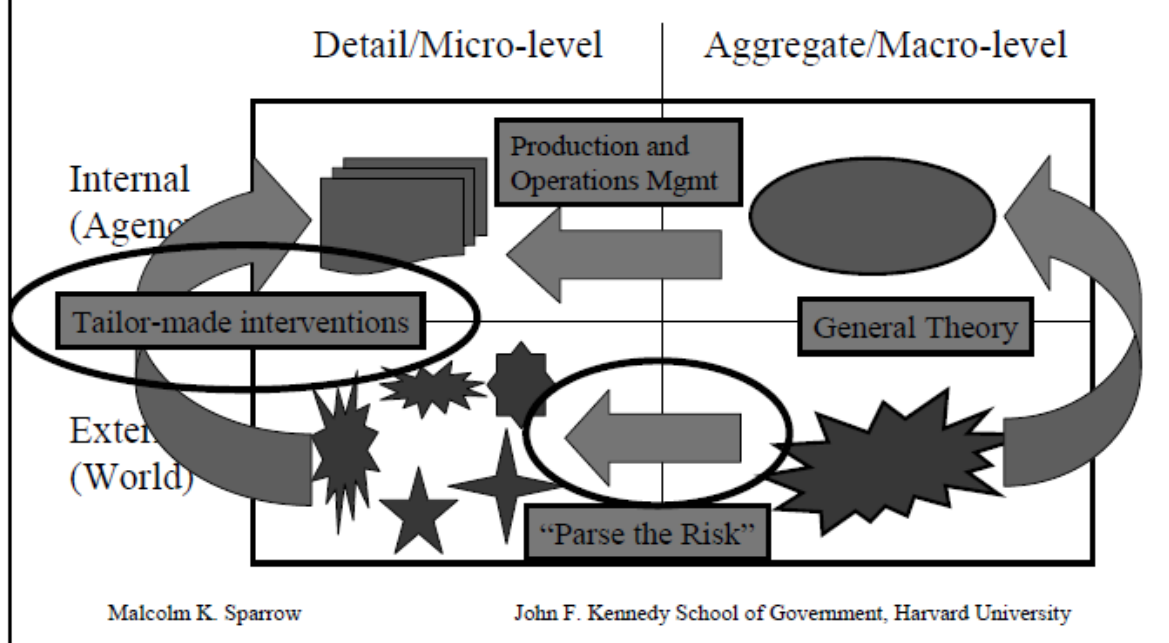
Detail/Micro-level

Aggregate/Macro-level

Internal (Agenc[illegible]

Production and Operations Mgmt

Tailor-made interventions

General Theory

Exter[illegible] (World)

"Parse the Risk"

Malcolm K. Sparrow

John F. Kennedy School of Government, Harvard University